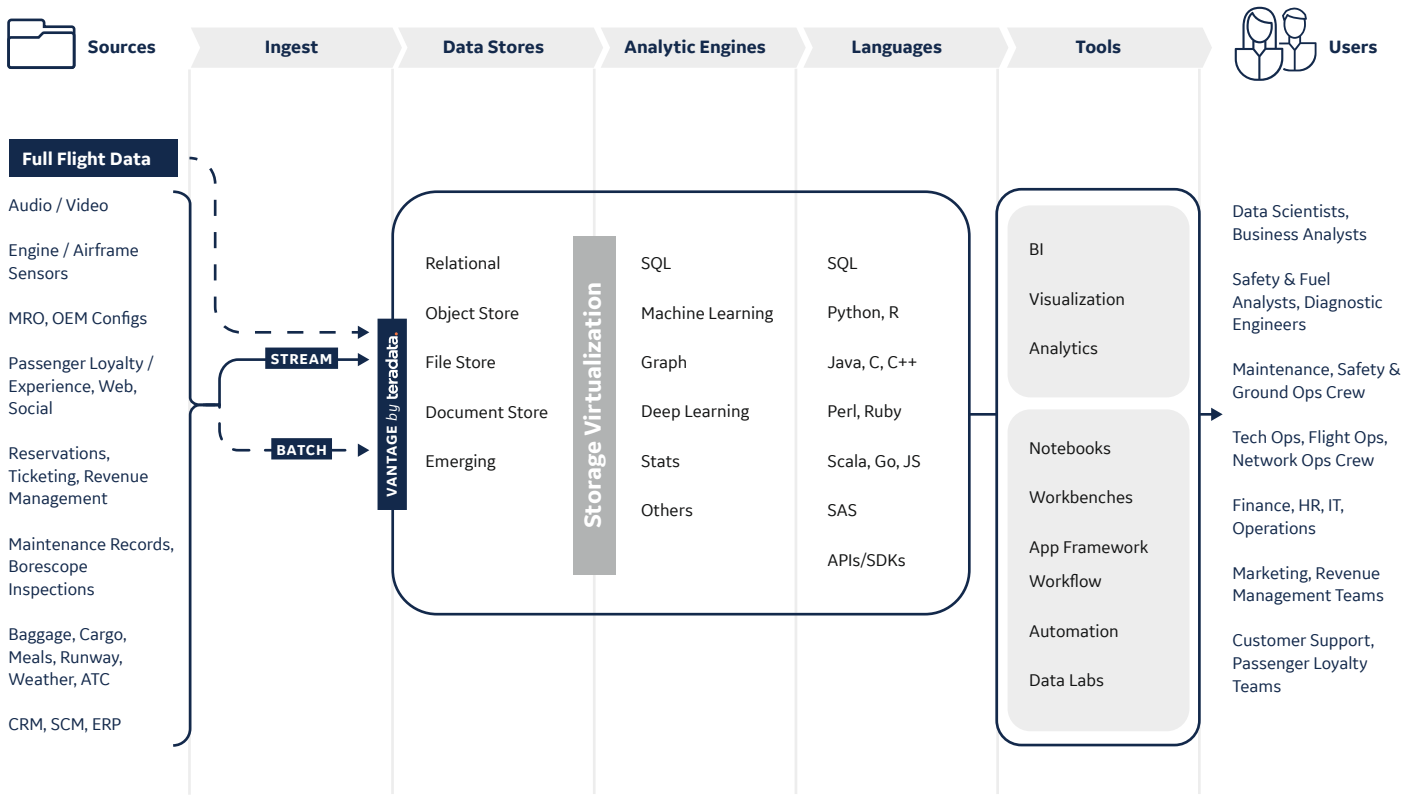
Sources | Ingest | Data Stores | Analytic Engines | Languages | Tools | Users

Full Flight Data

Audio / Video

Engine / Airframe Sensors

MRO, OEM Configs

Passenger Loyalty / Experience, Web, Social

Reservations, Ticketing, Revenue Management

Maintenance Records, Borescope Inspections

Baggage, Cargo, Meals, Runway, Weather, ATC

CRM, SCM, ERP

STREAM

BATCH

VANTAGE by teradata.

Relational

Object Store

File Store

Document Store

Emerging

Storage Virtualization

SQL

Machine Learning

Graph

Deep Learning

Stats

Others

SQL

Python, R

Java, C, C++

Perl, Ruby

Scala, Go, JS

SAS

APIs/SDKs

BI

Visualization

Analytics

Notebooks

Workbenches

App Framework

Workflow

Automation

Data Labs

Data Scientists, Business Analysts

Safety & Fuel Analysts, Diagnostic Engineers

Maintenance, Safety & Ground Ops Crew

Tech Ops, Flight Ops, Network Ops Crew

Finance, HR, IT, Operations

Marketing, Revenue Management Teams

Customer Support, Passenger Loyalty Teams